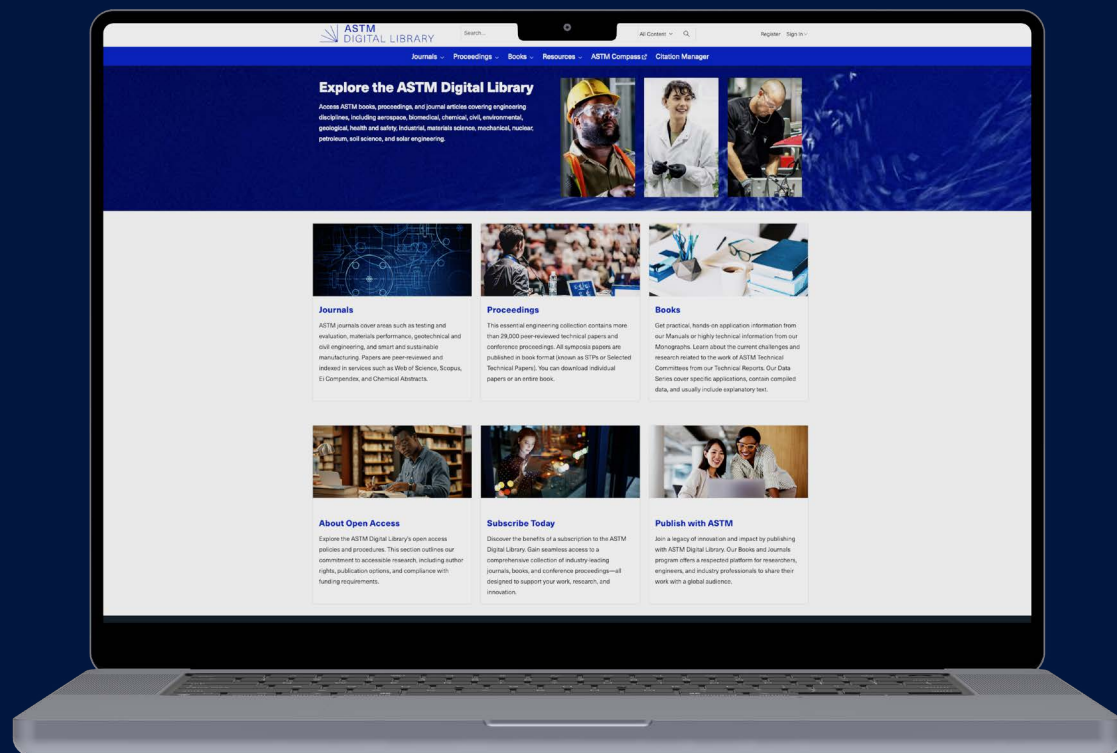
ASTM DIGITAL LIBRARY

Search...

All Content

Register Sign In

Journals Proceedings Books Resources ASTM Compass Citation Manager

Explore the ASTM Digital Library

Access ASTM books, proceedings, and journal articles covering engineering disciplines, including aerospace, biomedical, chemical, civil, environmental, geological, health and safety, industrial, materials science, mechanical, nuclear, petroleum, soil science, and solar engineering.

Journals

ASTM journals cover areas such as testing and evaluation, materials performance, geotechnical and civil engineering, and smart and sustainable manufacturing. Papers are peer-reviewed and indexed in services such as Web of Science, Scopus, Ei Compendex, and Chemical Abstracts.

Proceedings

This essential engineering collection contains more than 29,000 peer-reviewed technical papers and conference proceedings. All symposia papers are published in book format (known as STPs or Selected Technical Papers). You can download individual papers or an entire book.

Books

Get practical, hands-on application information from our Manuals or highly technical information from our Monographs. Learn about the current challenges and research related to the work of ASTM Technical Committees from our Technical Reports. Our Data Series cover specific applications, contain compiled data, and usually include explanatory text.

About Open Access

Explore the ASTM Digital Library's open access policies and procedures. This section outlines our commitment to accessible research, including author rights, publication options, and compliance with funding requirements.

Subscribe Today

Discover the benefits of a subscription to the ASTM Digital Library. Gain seamless access to a comprehensive collection of industry-leading journals, books, and conference proceedings—all designed to support your work, research, and innovation.

Publish with ASTM

Join a legacy of innovation and impact by publishing with ASTM Digital Library. Our Books and Journals program offers a respected platform for researchers, engineers, and industry professionals to share their work with a global audience.